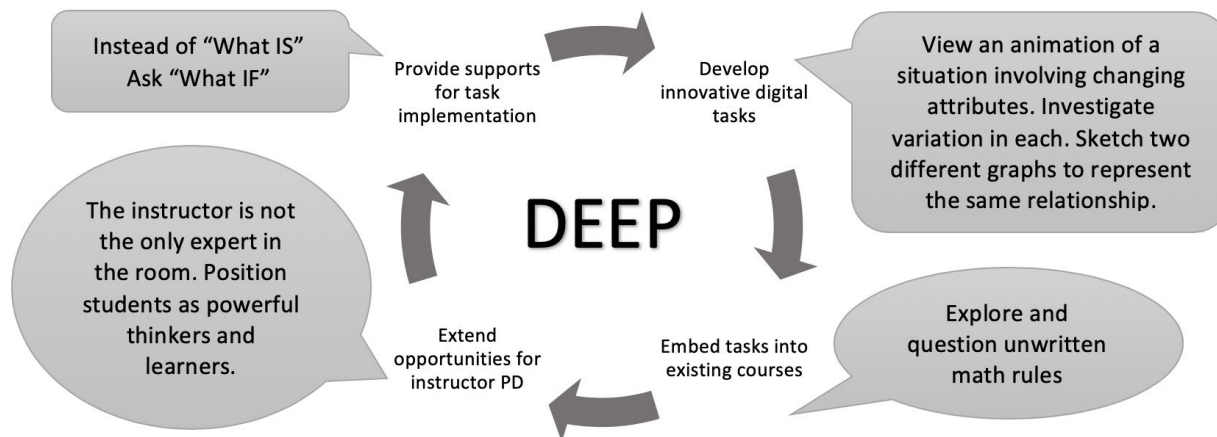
Instead of "What IS" Ask "What IF"

Provide supports for task implementation

Develop innovative digital tasks

View an animation of a situation involving changing attributes. Investigate variation in each. Sketch two different graphs to represent the same relationship.

The instructor is not the only expert in the room. Position students as powerful thinkers and learners.

DEEP

Extend opportunities for instructor PD

Embed tasks into existing courses

Explore and question unwritten math rules